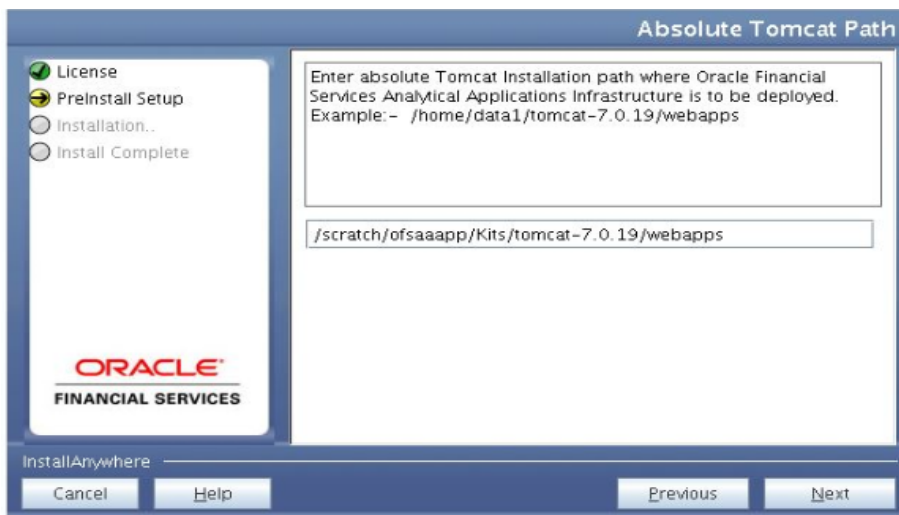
Absolute Tomcat Path

License
PreInstall Setup
Installation..
Install Complete

ORACLE
FINANCIAL SERVICES

Enter absolute Tomcat Installation path where Oracle Financial Services Analytical Applications Infrastructure is to be deployed.
Example:- /home/data1/tomcat-7.0.19/webapps

/scratch/ofsaaapp/Kits/tomcat-7.0.19/webapps

InstallAnywhere

Cancel
Help
Previous
Next